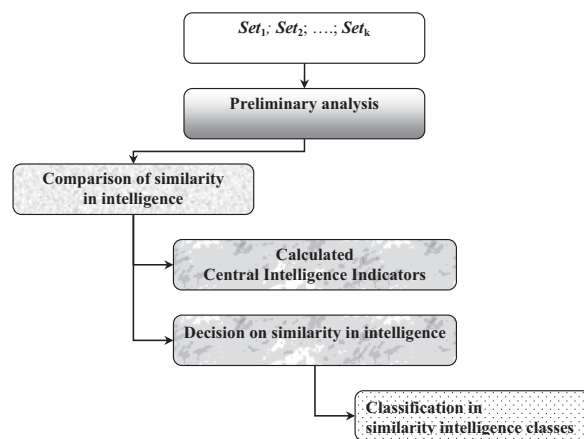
$Set_1$; $Set_2$; ….; $Set_k$

Preliminary analysis

Comparison of similarity in intelligence

Calculated Central Intelligence Indicators

Decision on similarity in intelligence

Classification in similarity intelligence classes